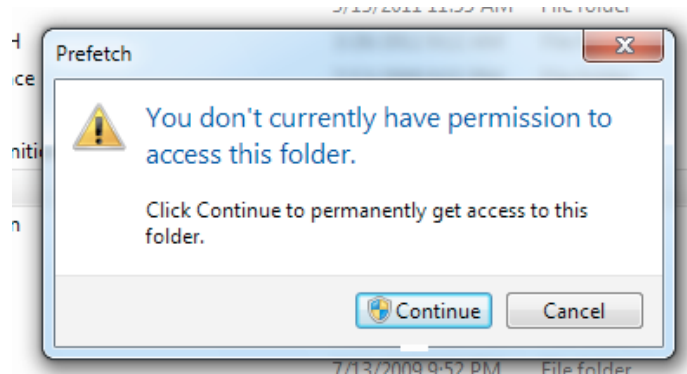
3/13/2011 11:55 AM File folder

H
ce
nitio
n

Prefetch

You don't currently have permission to access this folder.

Click Continue to permanently get access to this folder.

Continue Cancel

7/13/2009 9:52 PM File folder